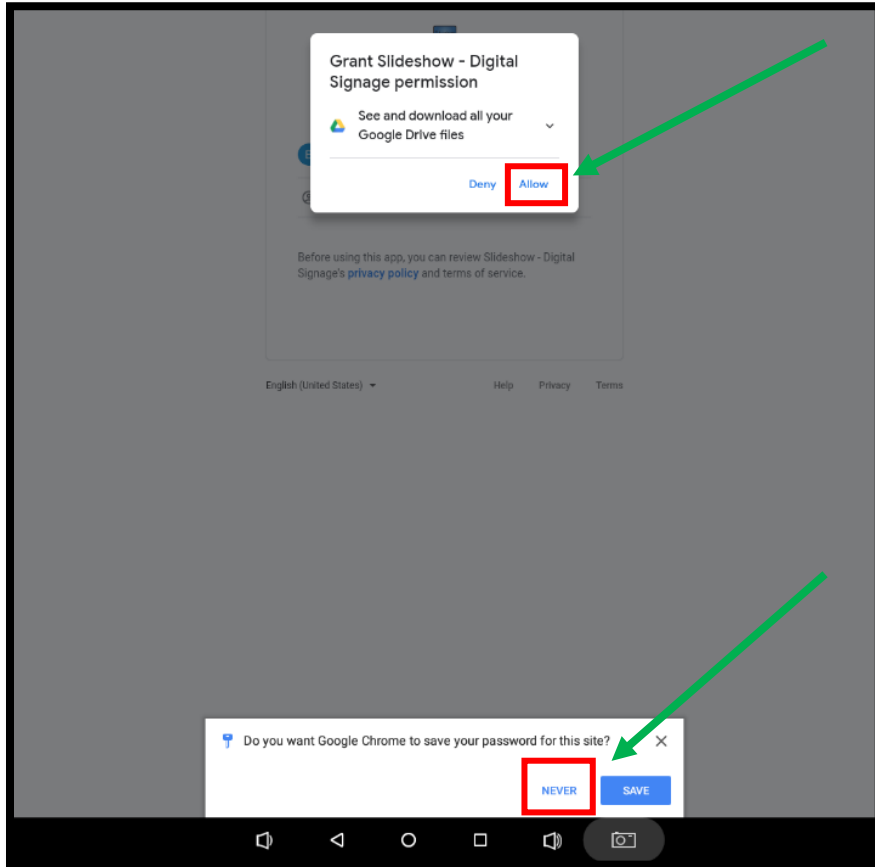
Grant Slideshow - Digital Signage permission

See and download all your Google Drive files

Deny Allow

Before using this app, you can review Slideshow - Digital Signage's privacy policy and terms of service.

English (United States)

Help Privacy Terms

Do you want Google Chrome to save your password for this site?

NEVER SAVE